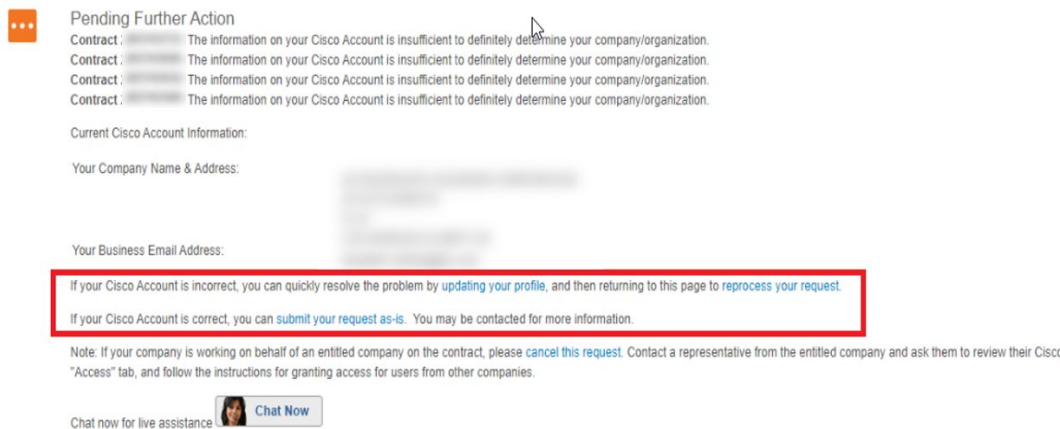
Pending Further Action

Contract : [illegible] The information on your Cisco Account is insufficient to definitely determine your company/organization.
Contract : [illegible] The information on your Cisco Account is insufficient to definitely determine your company/organization.
Contract : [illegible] The information on your Cisco Account is insufficient to definitely determine your company/organization.
Contract : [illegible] The information on your Cisco Account is insufficient to definitely determine your company/organization.

Current Cisco Account Information:

Your Company Name & Address: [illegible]

Your Business Email Address: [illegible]

If your Cisco Account is incorrect, you can quickly resolve the problem by updating your profile, and then returning to this page to reprocess your request.

If your Cisco Account is correct, you can submit your request as-is. You may be contacted for more information.

Note: If your company is working on behalf of an entitled company on the contract, please cancel this request. Contact a representative from the entitled company and ask them to review their Cisco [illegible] "Access" tab, and follow the instructions for granting access for users from other companies.

Chat now for live assistance Chat Now